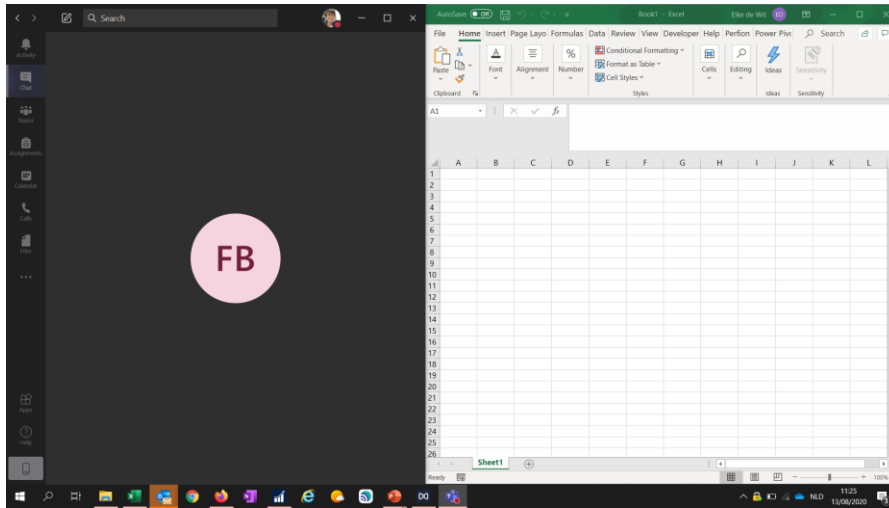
Search

Activity
Chat
Teams
Assignments
Calendar
Calls
Files
...
Apps
Help

FB

AutoSave Off
Book1 - Excel
Elke de Wit
ED

File Home Insert Page Layo Formulas Data Review View Developer Help Perfion Power Pivo Search

Paste
Clipboard
Font
Alignment
Number
Conditional Formatting
Format as Table
Cell Styles
Styles
Cells
Editing
Ideas
Ideas
Sensitivity
Sensitivity

A1
$f_x$

| | A | B | C | D | E | F | G | H | I | J | K | L |
|---|---|---|---|---|---|---|---|---|---|---|---|---|
| 1 | | | | | | | | | | | | |
| 2 | | | | | | | | | | | | |
| 3 | | | | | | | | | | | | |
| 4 | | | | | | | | | | | | |
| 5 | | | | | | | | | | | | |
| 6 | | | | | | | | | | | | |
| 7 | | | | | | | | | | | | |
| 8 | | | | | | | | | | | | |
| 9 | | | | | | | | | | | | |
| 10 | | | | | | | | | | | | |
| 11 | | | | | | | | | | | | |
| 12 | | | | | | | | | | | | |
| 13 | | | | | | | | | | | | |
| 14 | | | | | | | | | | | | |
| 15 | | | | | | | | | | | | |
| 16 | | | | | | | | | | | | |
| 17 | | | | | | | | | | | | |
| 18 | | | | | | | | | | | | |
| 19 | | | | | | | | | | | | |
| 20 | | | | | | | | | | | | |
| 21 | | | | | | | | | | | | |
| 22 | | | | | | | | | | | | |
| 23 | | | | | | | | | | | | |
| 24 | | | | | | | | | | | | |
| 25 | | | | | | | | | | | | |
| 26 | | | | | | | | | | | | |

Sheet1
Ready
100%

NLD
11:25
13/08/2020